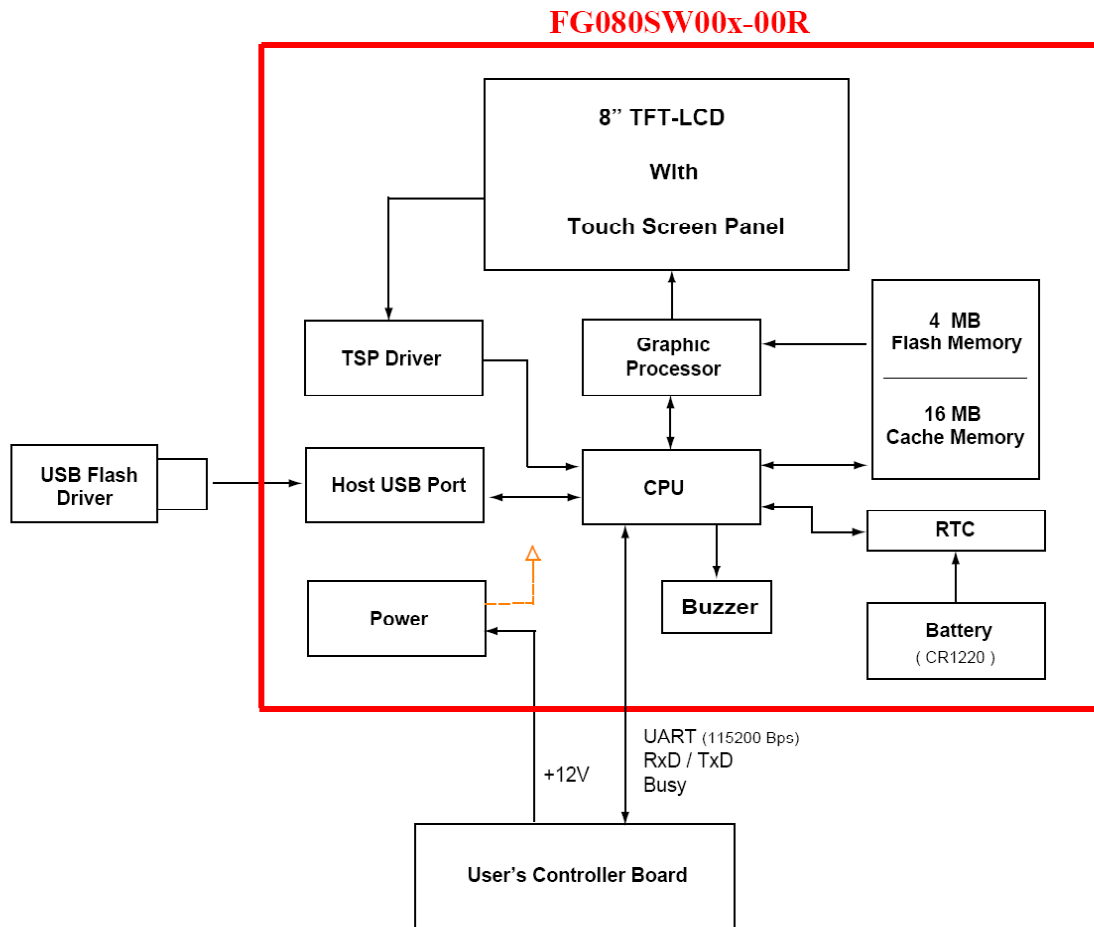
FG080SW00x-00R

8” TFT-LCD

With

Touch Screen Panel

TSP Driver

Graphic Processor

4 MB Flash Memory

16 MB Cache Memory

USB Flash Driver

Host USB Port

CPU

RTC

Power

Buzzer

Battery
( CR1220 )

+12V

UART (115200 Bps)
RxD / TxD
Busy

User’s Controller Board